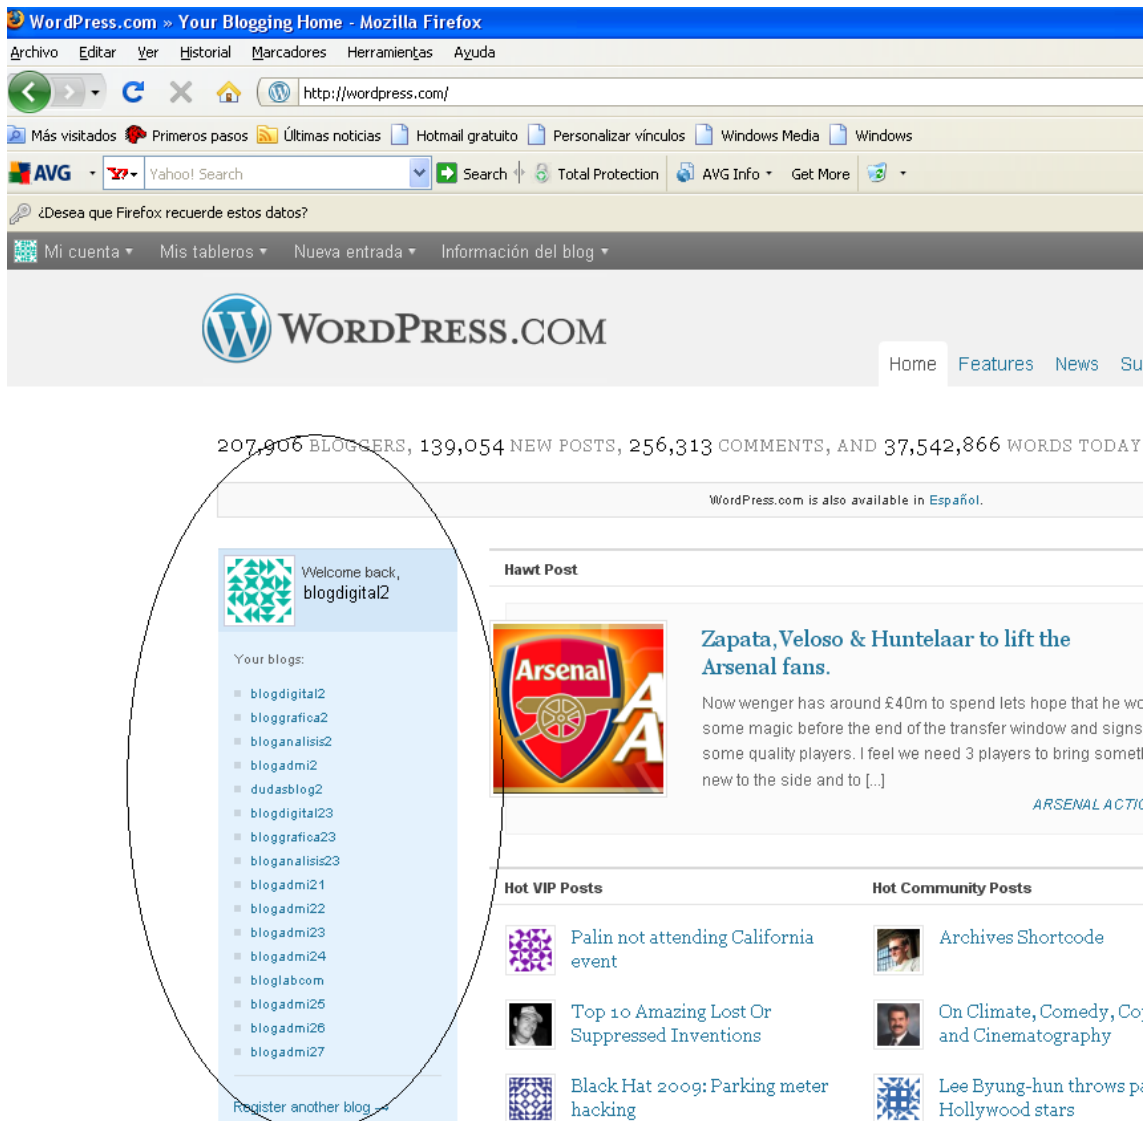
WordPress.com » Your Blogging Home - Mozilla Firefox

Archivo Editar Ver Historial Marcadores Herramientas Ayuda

http://wordpress.com/

Más visitados Primeros pasos Últimas noticias Hotmail gratuito Personalizar vínculos Windows Media Windows

AVG Yahoo! Search Search Total Protection AVG Info Get More

¿Desea que Firefox recuerde estos datos?

Mi cuenta Mis tableros Nueva entrada Información del blog

WordPress.com

Home Features News Su

207,906 BLOGGERS, 139,054 NEW POSTS, 256,313 COMMENTS, AND 37,542,866 WORDS TODAY

WordPress.com is also available in Español.

Welcome back,
blogdigital2

Your blogs:

blogdigital2
bloggrafica2
bloganalisis2
blogadmi2
dudasblog2
blogdigital23
bloggrafica23
bloganalisis23
blogadmi21
blogadmi22
blogadmi23
blogadmi24
bloglabcom
blogadmi25
blogadmi26
blogadmi27

Register another blog →

Hawt Post

Arsenal

Zapata, Veloso & Huntelaar to lift the Arsenal fans.

Now wenger has around £40m to spend lets hope that he wo some magic before the end of the transfer window and signs some quality players. I feel we need 3 players to bring somet new to the side and to [...]

ARSENAL ACTIO

Hot VIP Posts

Palin not attending California event

Top 10 Amazing Lost Or Suppressed Inventions

Black Hat 2009: Parking meter hacking

Hot Community Posts

Archives Shortcode

On Climate, Comedy, Co and Cinematography

Lee Byung-hun throws pa Hollywood stars